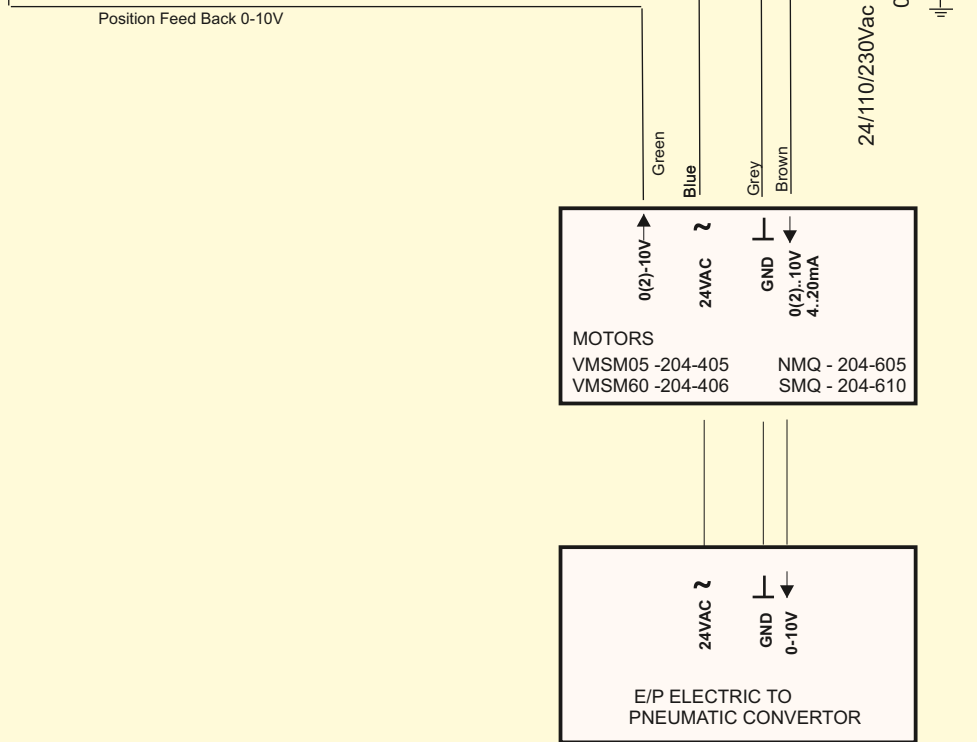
Position Feed Back 0-10V

24/110/230Vac

Green

Blue

Grey

Brown

0(2)-10V

24VAC

GND

0(2)..10V
4..20mA

MOTORS

VMSM05 -204-405

VMSM60 -204-406

NMQ - 204-605

SMQ - 204-610

24VAC

GND

0-10V

E/P ELECTRIC TO
PNEUMATIC CONVERTOR